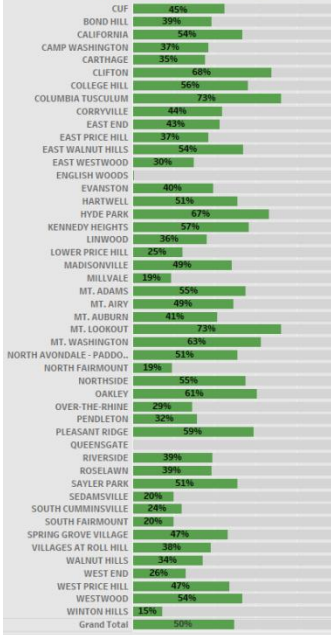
| | |
|---|---|
| CUF | 45% |
| BOND HILL | 39% |
| CALIFORNIA | 54% |
| CAMP WASHINGTON | 37% |
| CARTHAGE | 35% |
| CLIFTON | 68% |
| COLLEGE HILL | 56% |
| COLUMBIA TUSCULUM | 73% |
| CORRYVILLE | 44% |
| EAST END | 43% |
| EAST PRICE HILL | 37% |
| EAST WALNUT HILLS | 54% |
| EAST WESTWOOD | 30% |
| ENGLISH WOODS | |
| EVANSTON | 40% |
| HARTWELL | 51% |
| HYDE PARK | 67% |
| KENNEDY HEIGHTS | 57% |
| LINWOOD | 36% |
| LOWER PRICE HILL | 25% |
| MADISONVILLE | 49% |
| MILLVALE | 19% |
| MT. ADAMS | 55% |
| MT. AIRY | 49% |
| MT. AUBURN | 41% |
| MT. LOOKOUT | 73% |
| MT. WASHINGTON | 63% |
| NORTH AVONDALE - PADDO.. | 51% |
| NORTH FAIRMOUNT | 19% |
| NORTHSIDE | 55% |
| OAKLEY | 61% |
| OVER-THE-RHINE | 29% |
| PENDLETON | 32% |
| PLEASANT RIDGE | 59% |
| QUEENSGATE | |
| RIVERSIDE | 39% |
| ROSELAWN | 39% |
| SAYLER PARK | 51% |
| SEDAMSVILLE | 20% |
| SOUTH CUMMINSVILLE | 24% |
| SOUTH FAIRMOUNT | 20% |
| SPRING GROVE VILLAGE | 47% |
| VILLAGES AT ROLL HILL | 38% |
| WALNUT HILLS | 34% |
| WEST END | 26% |
| WEST PRICE HILL | 47% |
| WESTWOOD | 54% |
| WINTON HILLS | 15% |
| Grand Total | 50% |